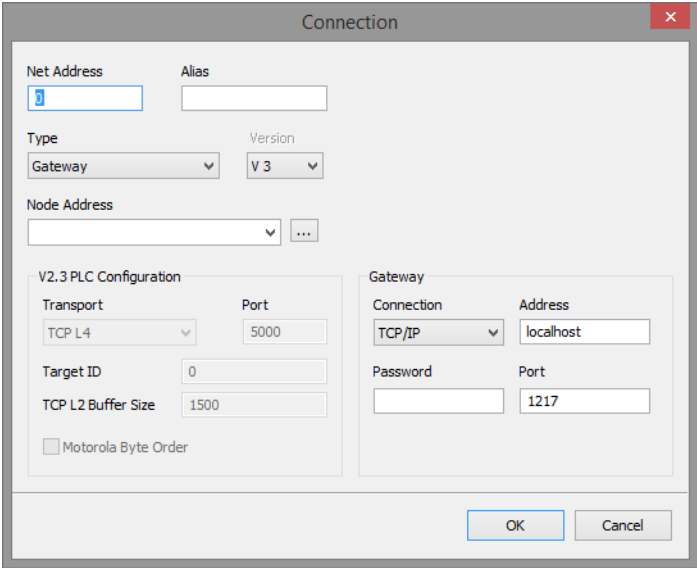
Connection

Net Address
0

Alias

Type
Gateway

Version
V 3

Node Address
...

V2.3 PLC Configuration
Transport
TCP L4
Port
5000
Target ID
0
TCP L2 Buffer Size
1500
Motorola Byte Order

Gateway
Connection
TCP/IP
Address
localhost
Password
Port
1217

OK
Cancel